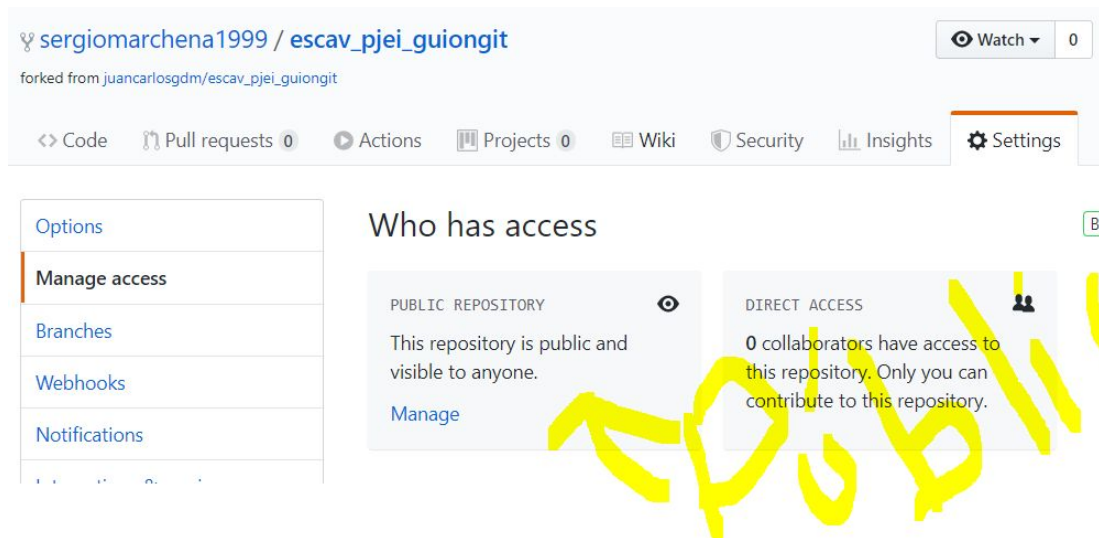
sergiomarchena1999 / escav_pjei_guiongit

forked from juancarlosgdm/escav_pjei_guiongit

Watch 0

<> Code Pull requests 0 Actions Projects 0 Wiki Security Insights Settings

Options
Manage access
Branches
Webhooks
Notifications
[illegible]

Who has access

PUBLIC REPOSITORY
This repository is public and visible to anyone.
Manage

DIRECT ACCESS
0 collaborators have access to this repository. Only you can contribute to this repository.

público